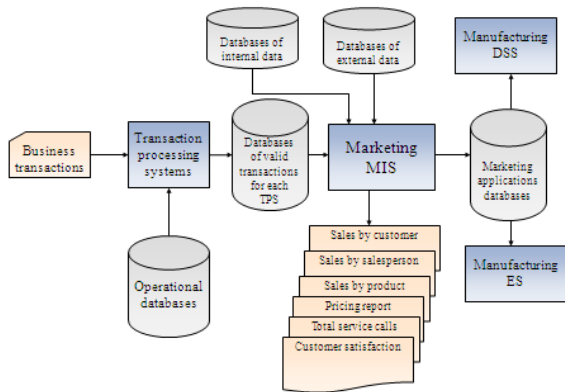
Databases of internal data

Databases of external data

Manufacturing DSS

Business transactions

Transaction processing systems

Databases of valid transactions for each TPS

Marketing MIS

Marketing applications databases

Operational databases

Sales by customer

Sales by salesperson

Sales by product

Pricing report

Total service calls

Customer satisfaction

Manufacturing ES